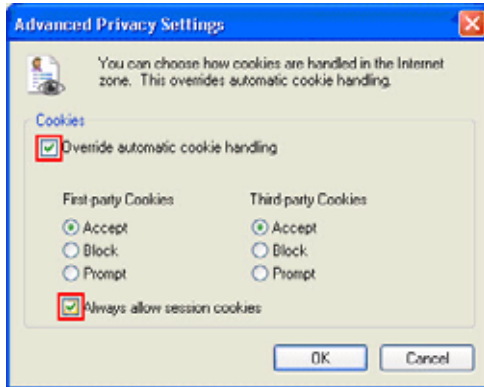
Advanced Privacy Settings

You can choose how cookies are handled in the Internet zone. This overrides automatic cookie handling.

Cookies

Override automatic cookie handling

First-party Cookies
Accept
Block
Prompt

Third-party Cookies
Accept
Block
Prompt

Always allow session cookies

OK
Cancel